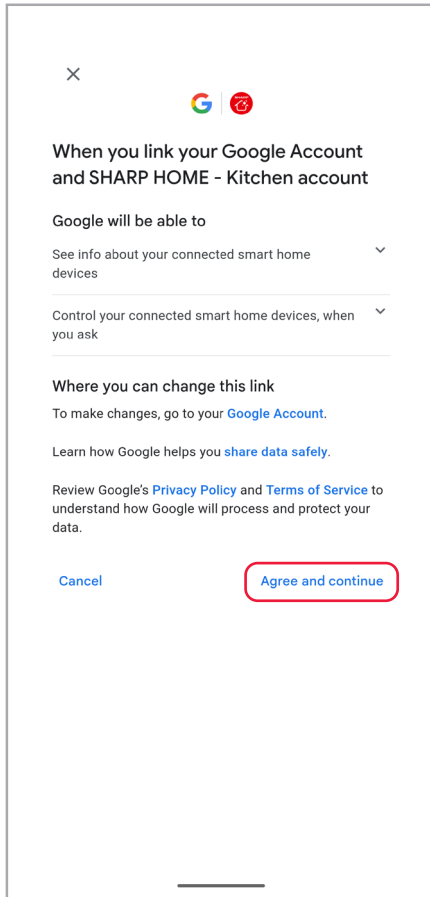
×

When you link your Google Account and SHARP HOME - Kitchen account

Google will be able to

See info about your connected smart home devices

Control your connected smart home devices, when you ask

Where you can change this link

To make changes, go to your Google Account.

Learn how Google helps you share data safely.

Review Google's Privacy Policy and Terms of Service to understand how Google will process and protect your data.

Cancel

Agree and continue